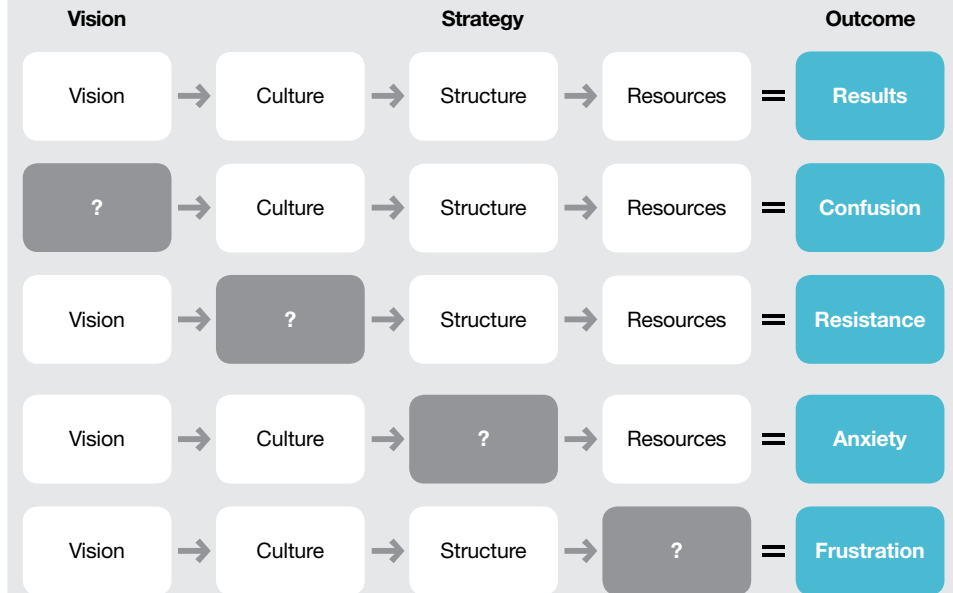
| Vision | | Strategy | | | Outcome |
|---|---|---|---|---|---|
| Vision | Culture | Structure | Resources | = | Results |
| ? | Culture | Structure | Resources | = | Confusion |
| Vision | ? | Structure | Resources | = | Resistance |
| Vision | Culture | ? | Resources | = | Anxiety |
| Vision | Culture | Structure | ? | = | Frustration |